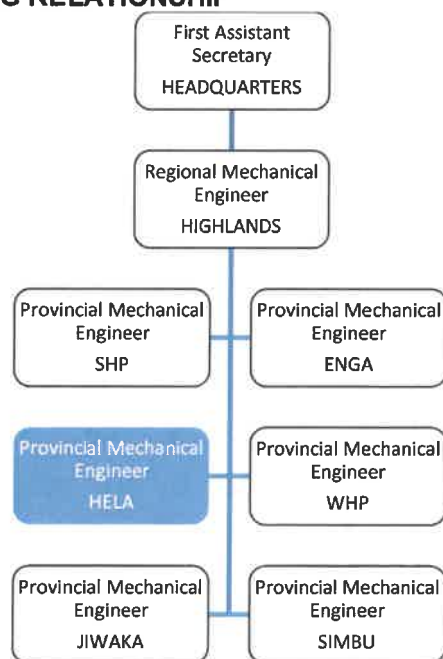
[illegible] RELATIONSHIP

First Assistant Secretary
HEADQUARTERS

Regional Mechanical Engineer
HIGHLANDS

Provincial Mechanical Engineer
SHP

Provincial Mechanical Engineer
ENGA

Provincial Mechanical Engineer
HELA

Provincial Mechanical Engineer
WHP

Provincial Mechanical Engineer
JIWAKA

Provincial Mechanical Engineer
SIMBU